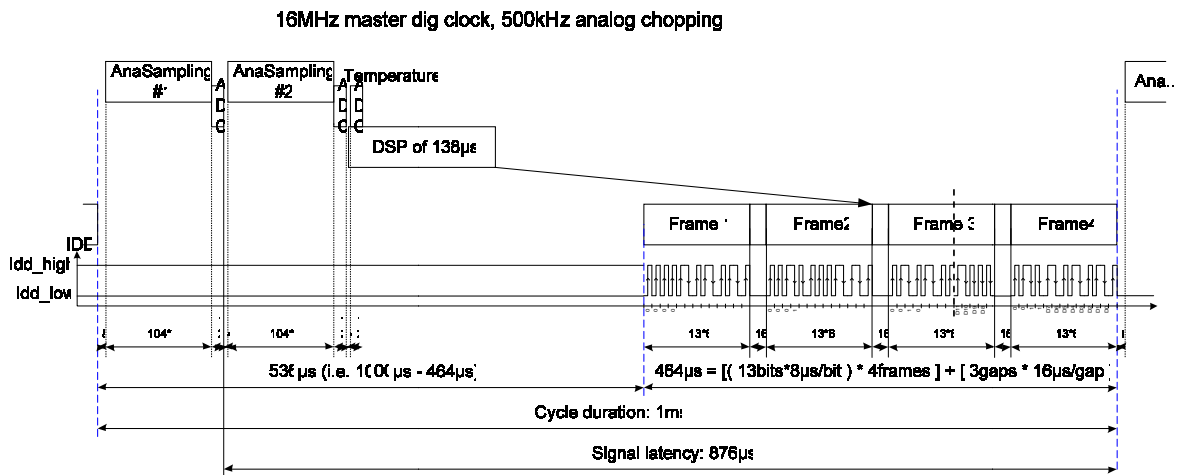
16MHz master dig clock, 500kHz analog chopping

AnaSampling #1

A D C

AnaSampling #2

A D C

Temperature

A D C

DSP of 138µs

Ana..

Frame 1

Frame2

Frame 3

Frame4

IDD

Idd_high

Idd_low

8

104*

2

104*

3

3

13*8

16

13*8

16

13*8

16

13*8

8

536µs (i.e. 1000µs - 464µs)

464µs = [(13bits*8µs/bit) * 4frames] + [3gaps * 16µs/gap]

Cycle duration: 1ms

Signal latency: 876µs